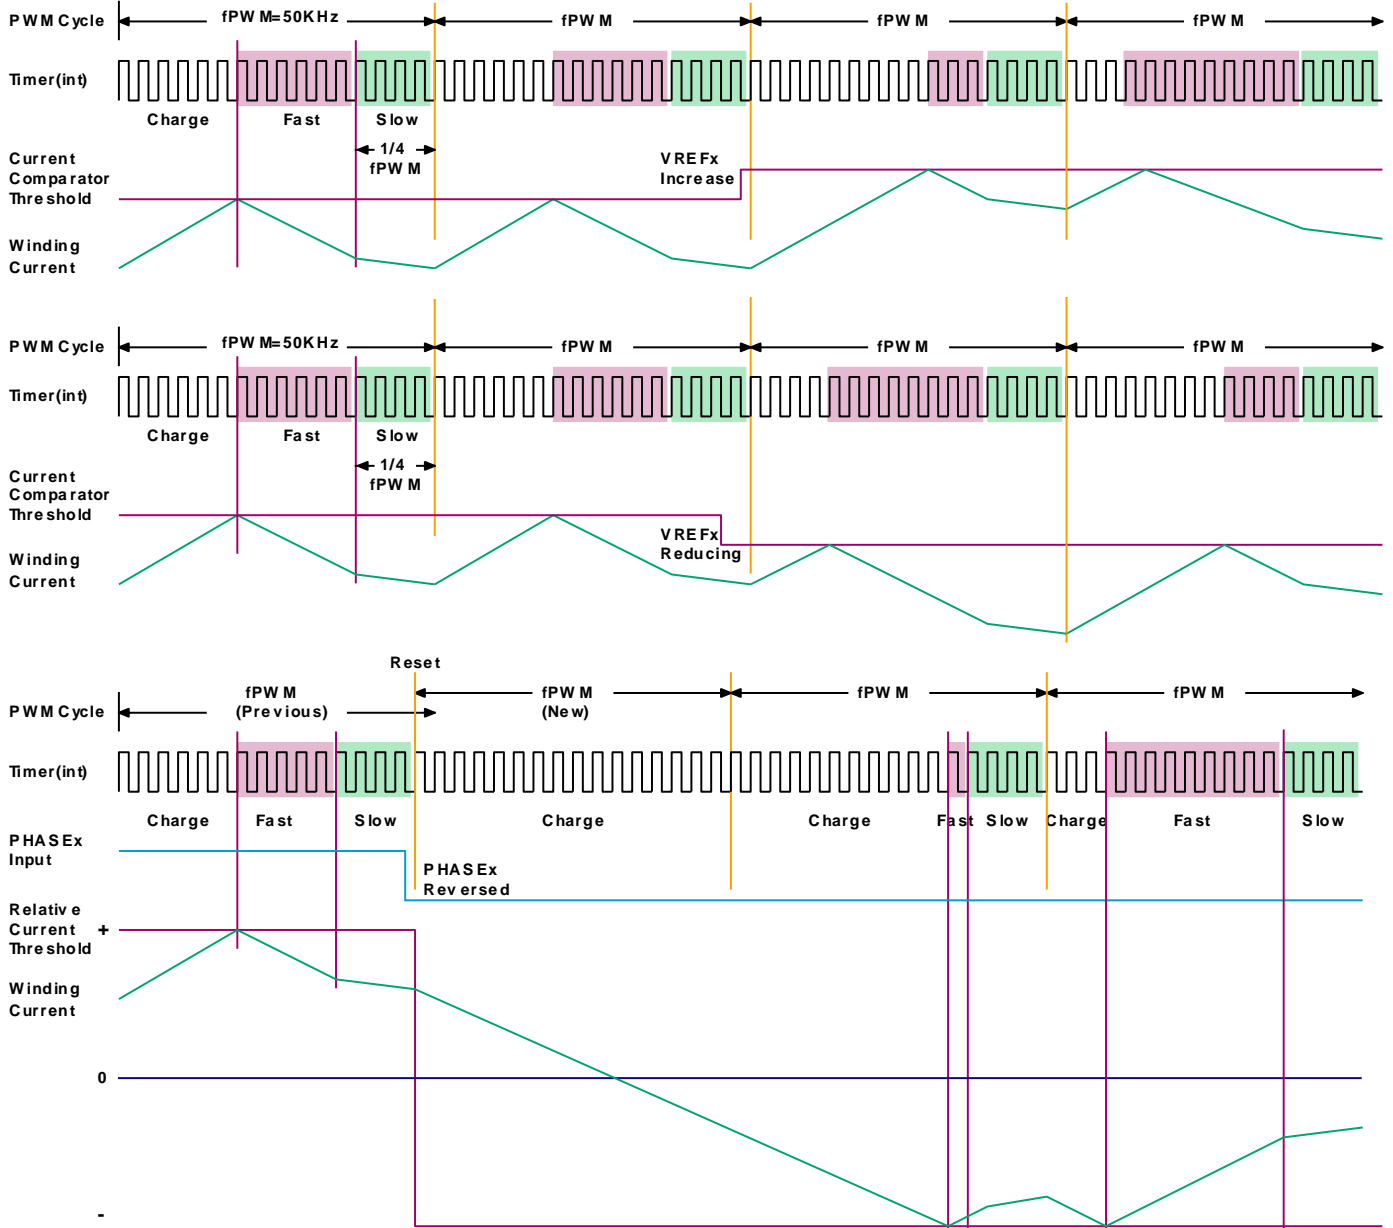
PWM Cycle
fPWM=50KHz
fPWM
fPWM
fPWM
Timer(int)
Charge
Fast
Slow
1/4 fPWM
Current Comparator Threshold
VREFx Increase
Winding Current

PWM Cycle
fPWM=50KHz
fPWM
fPWM
fPWM
Timer(int)
Charge
Fast
Slow
1/4 fPWM
Current Comparator Threshold
VREFx Reducing
Winding Current

Reset
PWM Cycle
fPWM (Previous)
fPWM (New)
fPWM
fPWM
Timer(int)
Charge
Fast
Slow
Charge
Charge
Fast
Slow
Charge
Fast
Slow
PHASEx Input
PHASEx Reversed
Relative Current Threshold
+
Winding Current
0
-